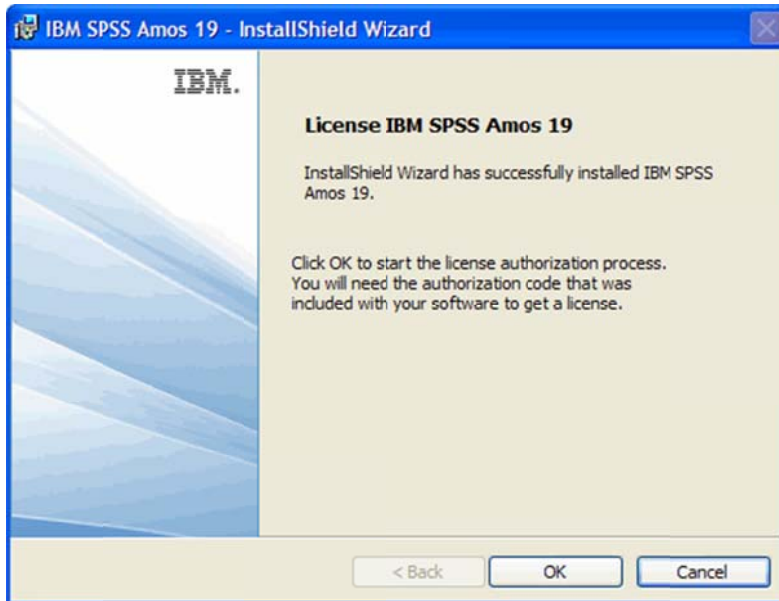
IBM SPSS Amos 19 - InstallShield Wizard

IBM.

License IBM SPSS Amos 19

InstallShield Wizard has successfully installed IBM SPSS Amos 19.

Click OK to start the license authorization process. You will need the authorization code that was included with your software to get a license.

< Back

OK

Cancel